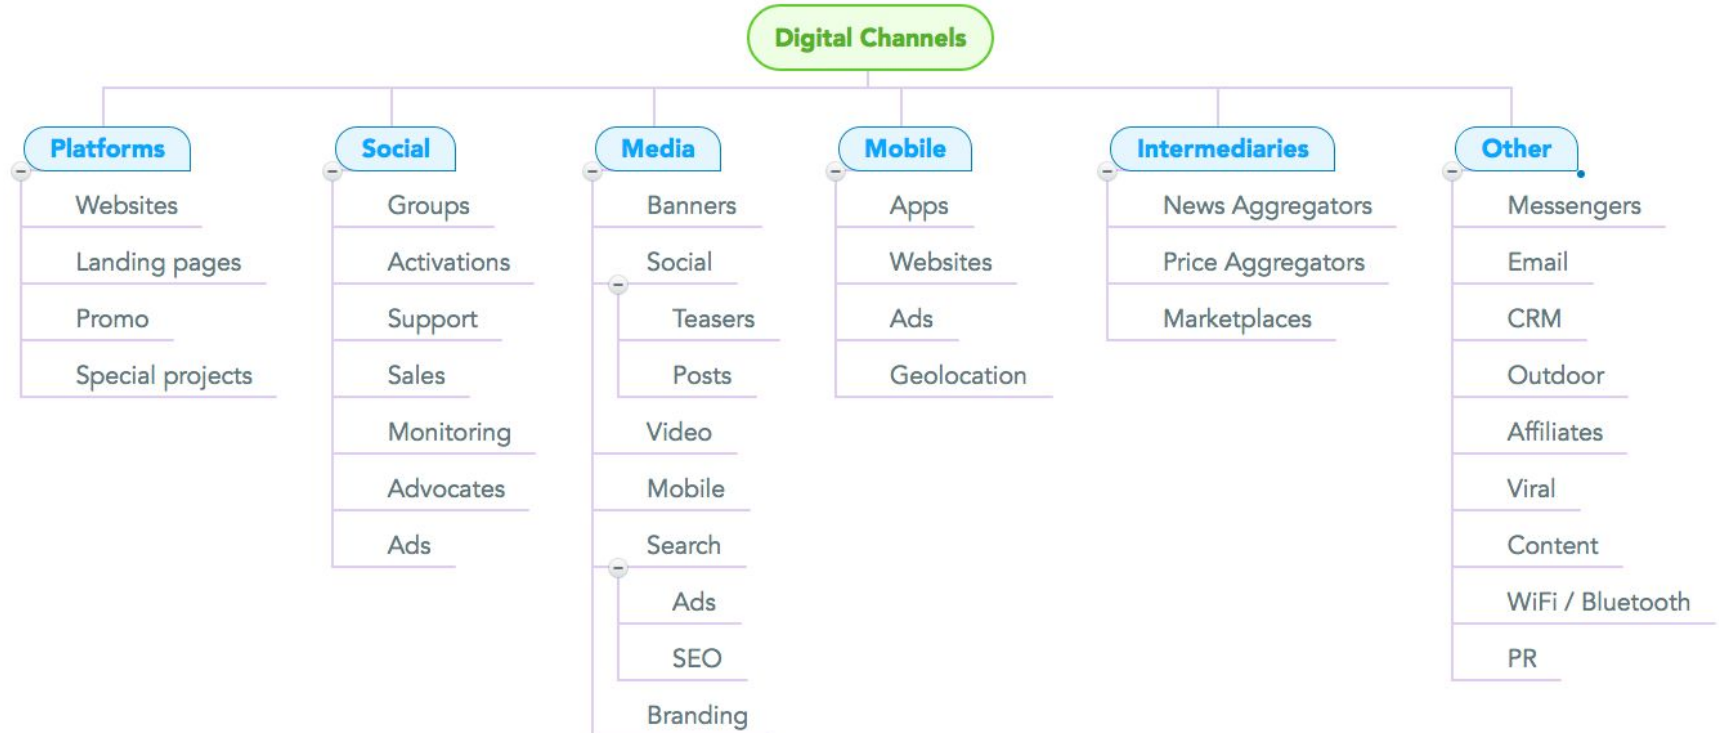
Digital Channels

Platforms
Websites
Landing pages
Promo
Special projects

Social
Groups
Activations
Support
Sales
Monitoring
Advocates
Ads

Media
Banners
Social
Teasers
Posts
Video
Mobile
Search
Ads
SEO
Branding

Mobile
Apps
Websites
Ads
Geolocation

Intermediaries
News Aggregators
Price Aggregators
Marketplaces

Other
Messengers
Email
CRM
Outdoor
Affiliates
Viral
Content
WiFi / Bluetooth
PR